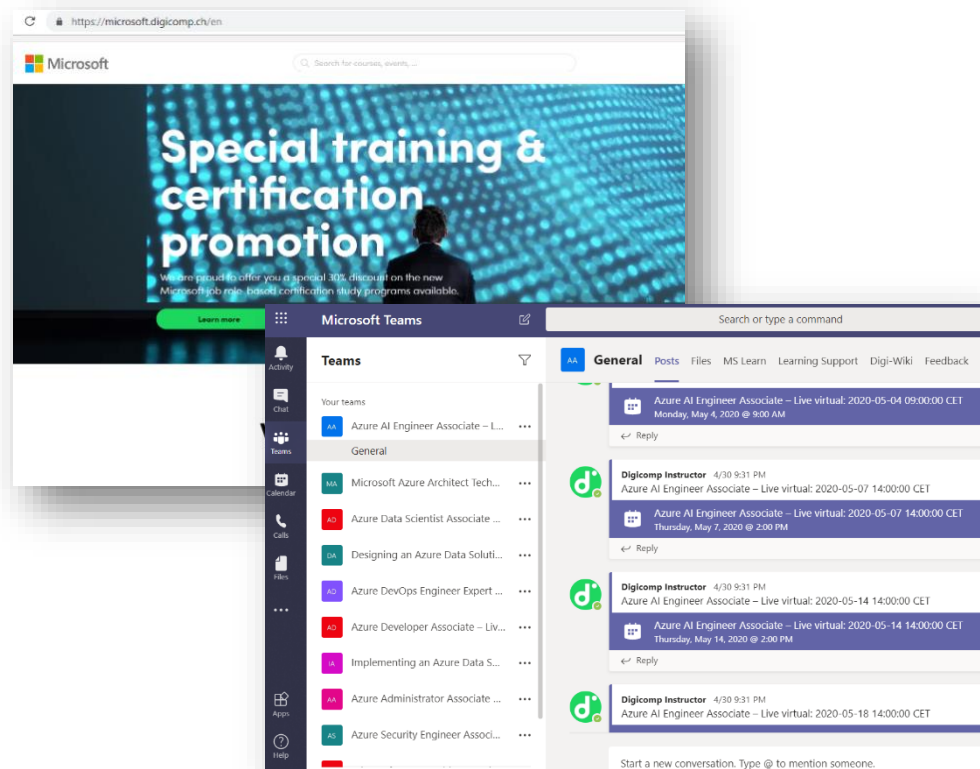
https://microsoft.digicomp.ch/en

Microsoft

Search for courses, events, ...

Special training & certification promotion

We are proud to offer you a special 30% discount on the new Microsoft job role-based certification study programs available.

Learn more

Microsoft Teams

Search or type a command

Activity
Chat
Teams
Calendar
Calls
Files
...
Apps
Help

Teams

Your teams

AA Azure AI Engineer Associate – L...
General
MA Microsoft Azure Architect Tech...
AD Azure Data Scientist Associate ...
DA Designing an Azure Data Soluti...
AD Azure DevOps Engineer Expert ...
AD Azure Developer Associate – Liv...
IA Implementing an Azure Data S...
AA Azure Administrator Associate ...
AS Azure Security Engineer Associ...

AA General Posts Files MS Learn Learning Support Digi-Wiki Feedback

Azure AI Engineer Associate – Live virtual: 2020-05-04 09:00:00 CET
Monday, May 4, 2020 @ 9:00 AM
Reply

Digicomp Instructor 4/30 9:31 PM
Azure AI Engineer Associate – Live virtual: 2020-05-07 14:00:00 CET
Azure AI Engineer Associate – Live virtual: 2020-05-07 14:00:00 CET
Thursday, May 7, 2020 @ 2:00 PM
Reply

Digicomp Instructor 4/30 9:31 PM
Azure AI Engineer Associate – Live virtual: 2020-05-14 14:00:00 CET
Azure AI Engineer Associate – Live virtual: 2020-05-14 14:00:00 CET
Thursday, May 14, 2020 @ 2:00 PM
Reply

Digicomp Instructor 4/30 9:31 PM
Azure AI Engineer Associate – Live virtual: 2020-05-18 14:00:00 CET

Start a new conversation. Type @ to mention someone.